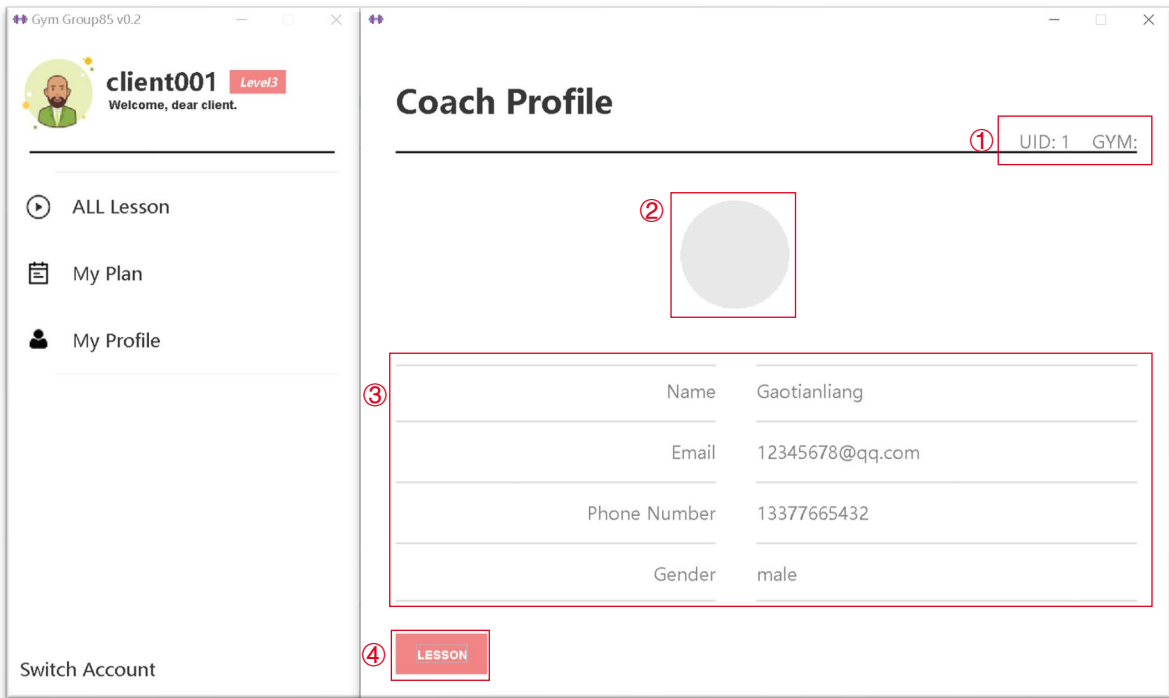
Gym Group85 v0.2

client001 Level3
Welcome, dear client.

ALL Lesson

My Plan

My Profile

Switch Account

Coach Profile

① UID: 1 GYM:

②

③

| Name | Gaotianliang |
|---|---|
| Email | 12345678@qq.com |
| Phone Number | 13377665432 |
| Gender | male |

④ LESSON